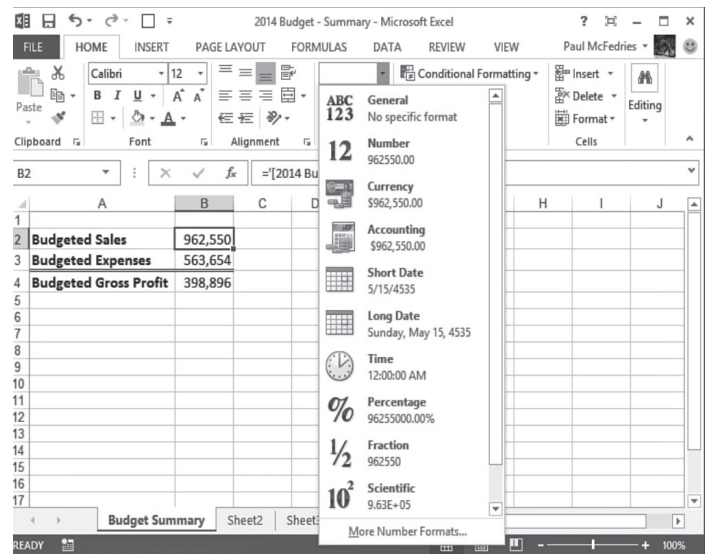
2014 Budget - Summary - Microsoft Excel

? – □ ×

FILE HOME INSERT PAGE LAYOUT FORMULAS DATA REVIEW VIEW Paul McFedries

Paste

Calibri 12

B I U A A

Clipboard Font Alignment

Conditional Formatting

Insert Delete Format

Cells

Editing

B2 fx ='[2014 Bu

| | A | B | C | D | H | I | J |
|---|---|---|---|---|---|---|---|
| 1 | | | | | | | |
| 2 | Budgeted Sales | 962,550 | | | | | |
| 3 | Budgeted Expenses | 563,654 | | | | | |
| 4 | Budgeted Gross Profit | 398,896 | | | | | |
| 5 | | | | | | | |
| 6 | | | | | | | |
| 7 | | | | | | | |
| 8 | | | | | | | |
| 9 | | | | | | | |
| 10 | | | | | | | |
| 11 | | | | | | | |
| 12 | | | | | | | |
| 13 | | | | | | | |
| 14 | | | | | | | |
| 15 | | | | | | | |
| 16 | | | | | | | |
| 17 | | | | | | | |

ABC 123 General
No specific format

12 Number
962550.00

Currency
$962,550.00

Accounting
$962,550.00

Short Date
5/15/4535

Long Date
Sunday, May 15, 4535

Time
12:00:00 AM

% Percentage
96255000.00%

½ Fraction
962550

$10^2$ Scientific
9.63E+05

More Number Formats...

Budget Summary Sheet2 Sheet3

READY 100%